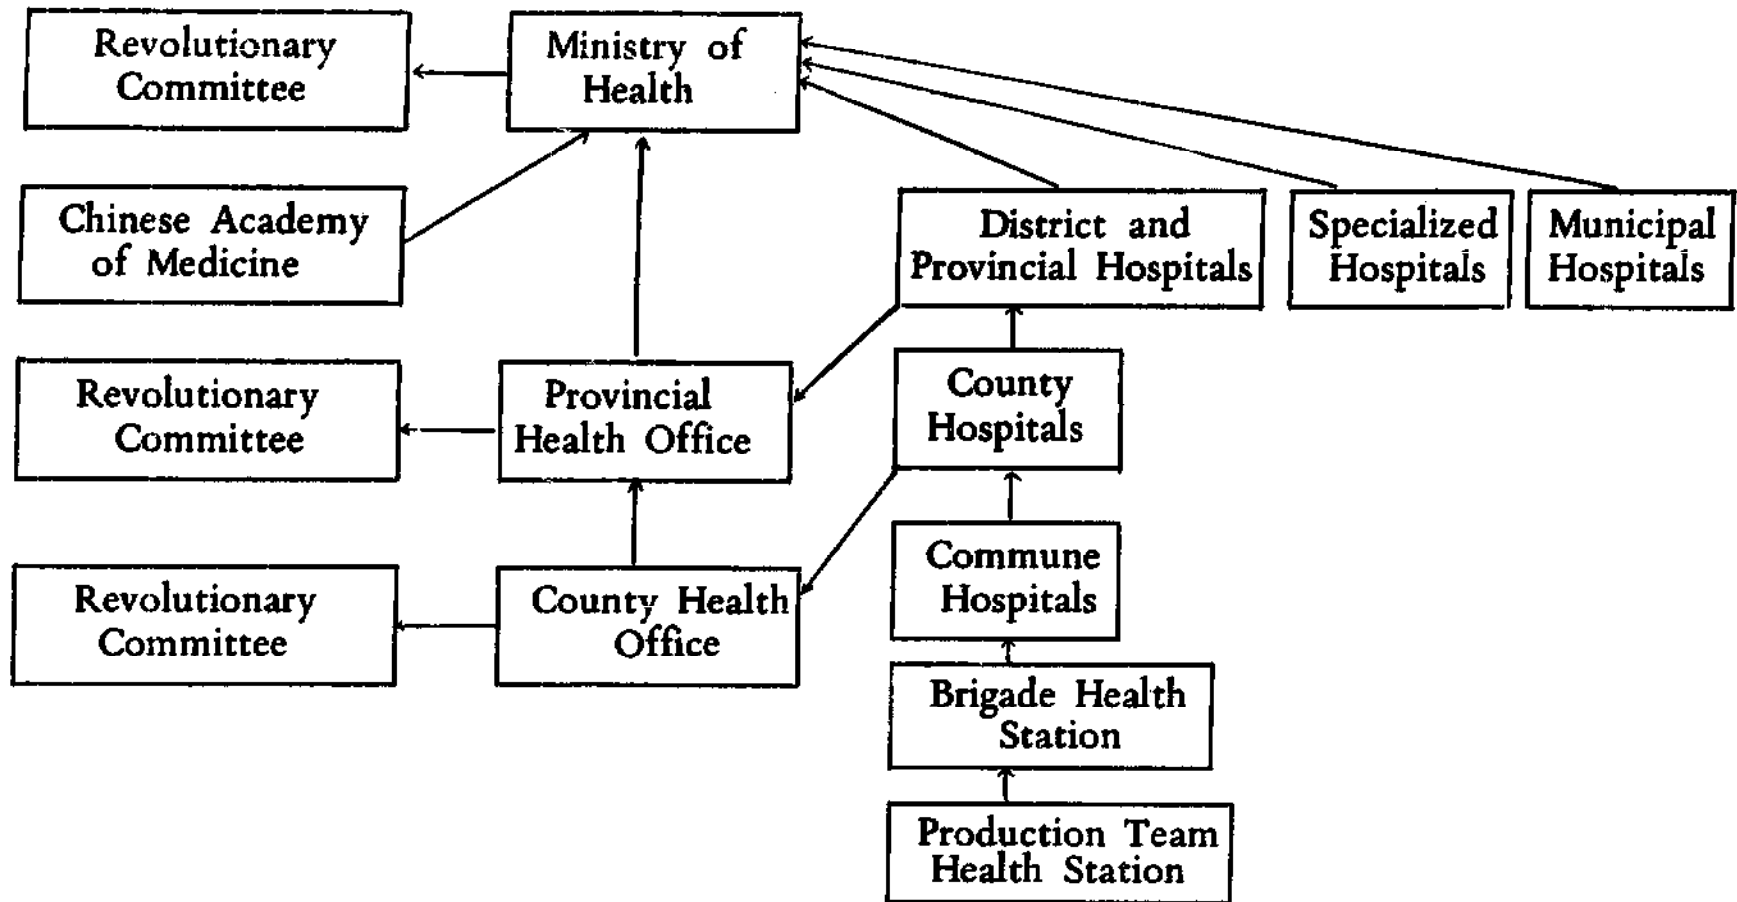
Revolutionary Committee

Ministry of Health

Chinese Academy of Medicine

District and Provincial Hospitals

Specialized Hospitals

Municipal Hospitals

Revolutionary Committee

Provincial Health Office

County Hospitals

Revolutionary Committee

County Health Office

Commune Hospitals

Brigade Health Station

Production Team Health Station